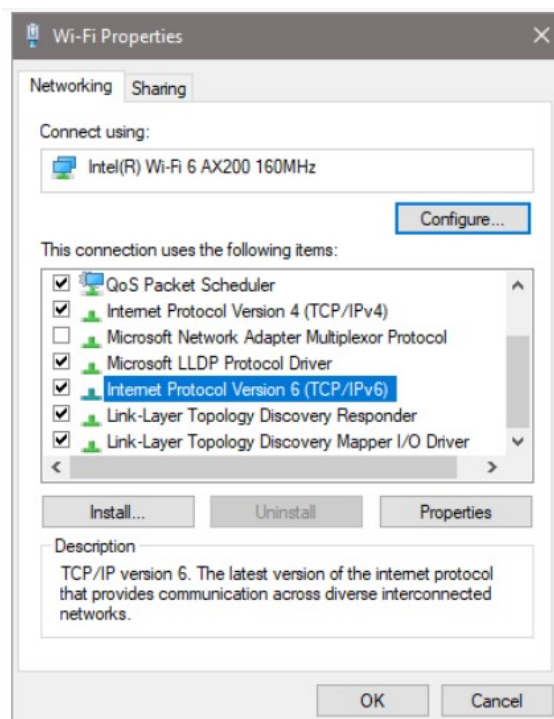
Wi-Fi Properties

Networking
Sharing

Connect using:

Intel(R) Wi-Fi 6 AX200 160MHz

Configure...

This connection uses the following items:

QoS Packet Scheduler
Internet Protocol Version 4 (TCP/IPv4)
Microsoft Network Adapter Multiplexor Protocol
Microsoft LLDP Protocol Driver
Internet Protocol Version 6 (TCP/IPv6)
Link-Layer Topology Discovery Responder
Link-Layer Topology Discovery Mapper I/O Driver

Install...
Uninstall
Properties

Description
TCP/IP version 6. The latest version of the internet protocol that provides communication across diverse interconnected networks.

OK
Cancel